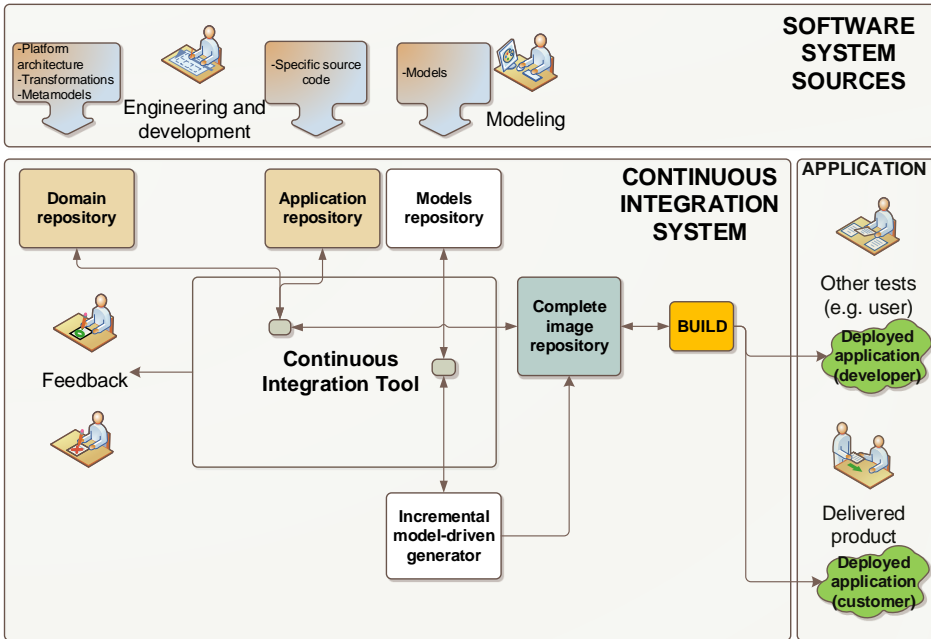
SOFTWARE SYSTEM SOURCES

-Platform architecture
-Transformations
-Metamodels

Engineering and development

-Specific source code

-Models

Modeling

CONTINUOUS INTEGRATION SYSTEM

Domain repository

Application repository

Models repository

Feedback

Continuous Integration Tool

Complete image repository

BUILD

Incremental model-driven generator

APPLICATION

Other tests (e.g. user)

Deployed application (developer)

Delivered product

Deployed application (customer)